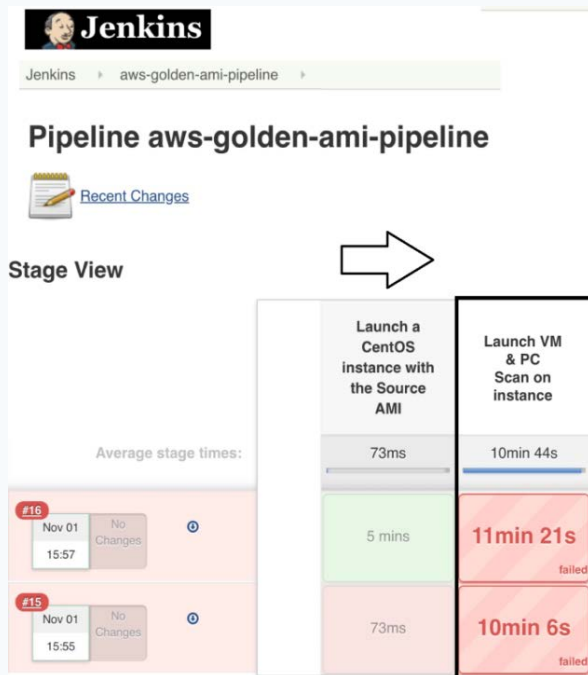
Jenkins

Jenkins ▸ aws-golden-ami-pipeline ▸

Pipeline aws-golden-ami-pipeline

Recent Changes

Stage View

| | Launch a CentOS instance with the Source AMI | Launch VM & PC Scan on instance |
|---|---|---|
| Average stage times: | 73ms | 10min 44s |
| #16 Nov 01 15:57 No Changes | 5 mins | 11min 21s failed |
| #15 Nov 01 15:55 No Changes | 73ms | 10min 6s failed |